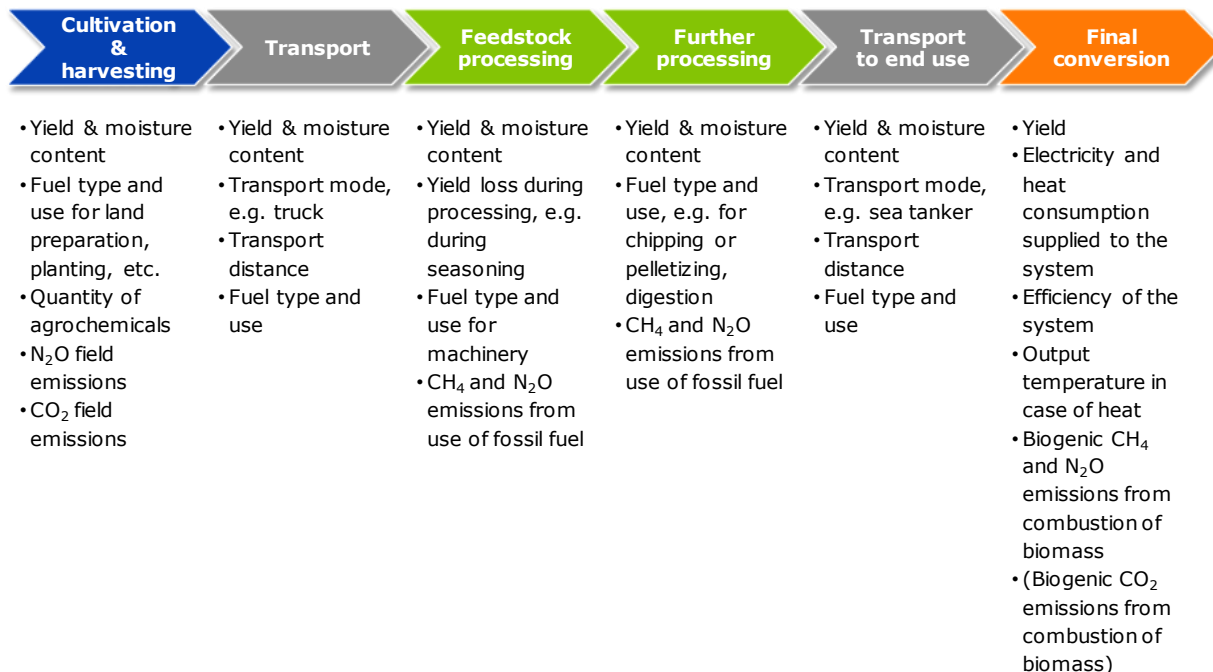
Cultivation & harvesting

• Yield & moisture content
• Fuel type and use for land preparation, planting, etc.
• Quantity of agrochemicals
• $N_2O$ field emissions
• $CO_2$ field emissions

Transport

• Yield & moisture content
• Transport mode, e.g. truck
• Transport distance
• Fuel type and use

Feedstock processing

• Yield & moisture content
• Yield loss during processing, e.g. during seasoning
• Fuel type and use for machinery
• $CH_4$ and $N_2O$ emissions from use of fossil fuel

Further processing

• Yield & moisture content
• Fuel type and use, e.g. for chipping or pelletizing, digestion
• $CH_4$ and $N_2O$ emissions from use of fossil fuel

Transport to end use

• Yield & moisture content
• Transport mode, e.g. sea tanker
• Transport distance
• Fuel type and use

Final conversion

• Yield
• Electricity and heat consumption supplied to the system
• Efficiency of the system
• Output temperature in case of heat
• Biogenic $CH_4$ and $N_2O$ emissions from combustion of biomass
• (Biogenic $CO_2$ emissions from combustion of biomass)